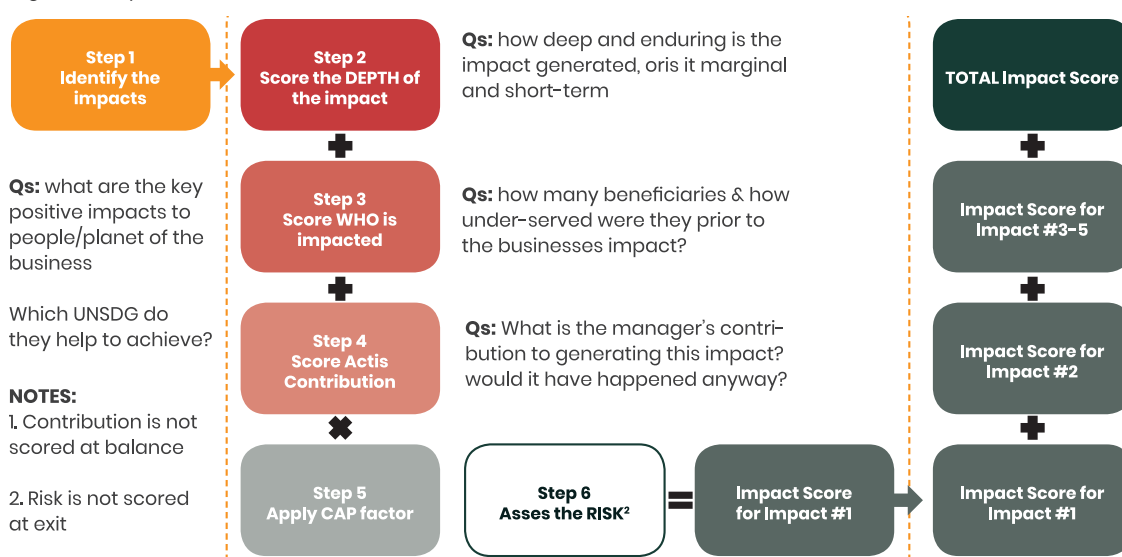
Step 1
Identify the impacts

Qs: what are the key positive impacts to people/planet of the business

Which UNSDG do they help to achieve?

NOTES:
1. Contribution is not scored at balance

2. Risk is not scored at exit

Step 2
Score the DEPTH of the impact

Qs: how deep and enduring is the impact generated, oris it marginal and short-term

+

Step 3
Score WHO is impacted

Qs: how many beneficiaries & how under-served were they prior to the businesses impact?

+

Step 4
Score Actis Contribution

Qs: What is the manager's contribution to generating this impact? would it have happened anyway?

×

Step 5
Apply CAP factor

Step 6
Asses the RISK²

=

Impact Score for Impact #1

TOTAL Impact Score

+

Impact Score for Impact #3-5

+

Impact Score for Impact #2

+

Impact Score for Impact #1